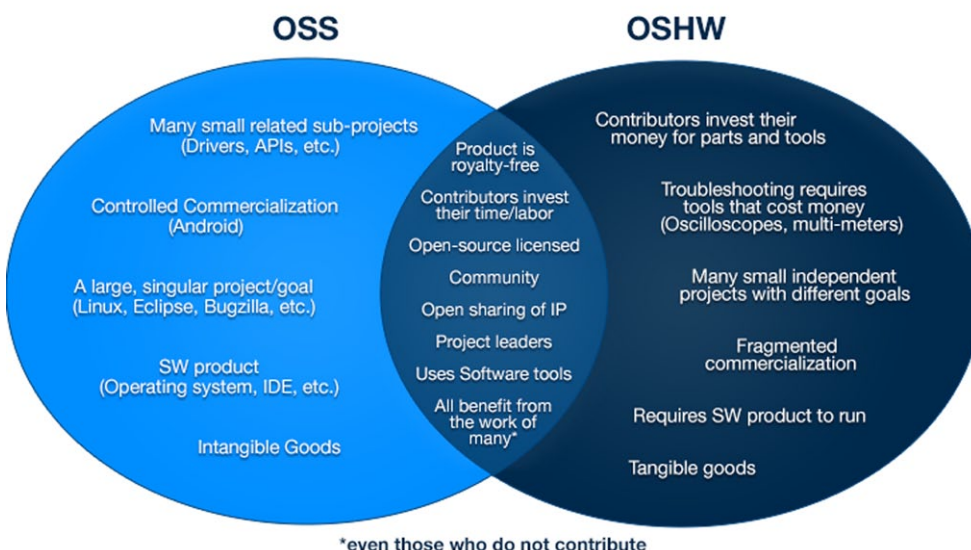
OSS

OSHW

Many small related sub-projects (Drivers, APIs, etc.)

Controlled Commercialization (Android)

A large, singular project/goal (Linux, Eclipse, Bugzilla, etc.)

SW product (Operating system, IDE, etc.)

Intangible Goods

Product is royalty-free

Contributors invest their time/labor

Open-source licensed

Community

Open sharing of IP

Project leaders

Uses Software tools

All benefit from the work of many*

Contributors invest their money for parts and tools

Troubleshooting requires tools that cost money (Oscilloscopes, multi-meters)

Many small independent projects with different goals

Fragmented commercialization

Requires SW product to run

Tangible goods

*even those who do not contribute